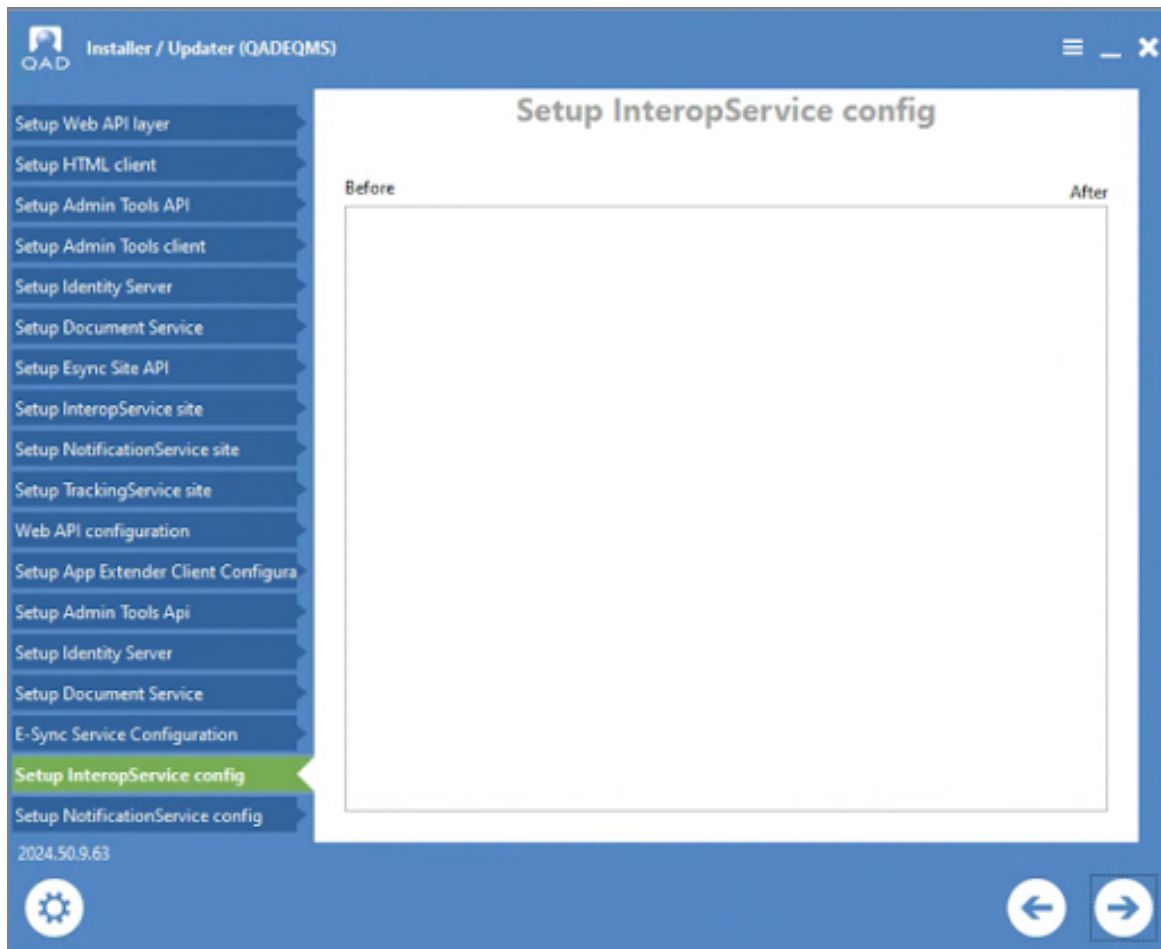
QAD
Installer / Updater (QADEQMS)

Setup Web API layer
Setup HTML client
Setup Admin Tools API
Setup Admin Tools client
Setup Identity Server
Setup Document Service
Setup Esync Site API
Setup InteropService site
Setup NotificationService site
Setup TrackingService site
Web API configuration
Setup App Extender Client Configura
Setup Admin Tools Api
Setup Identity Server
Setup Document Service
E-Sync Service Configuration
Setup InteropService config
Setup NotificationService config
2024.50.9.63

Setup InteropService config

Before

After